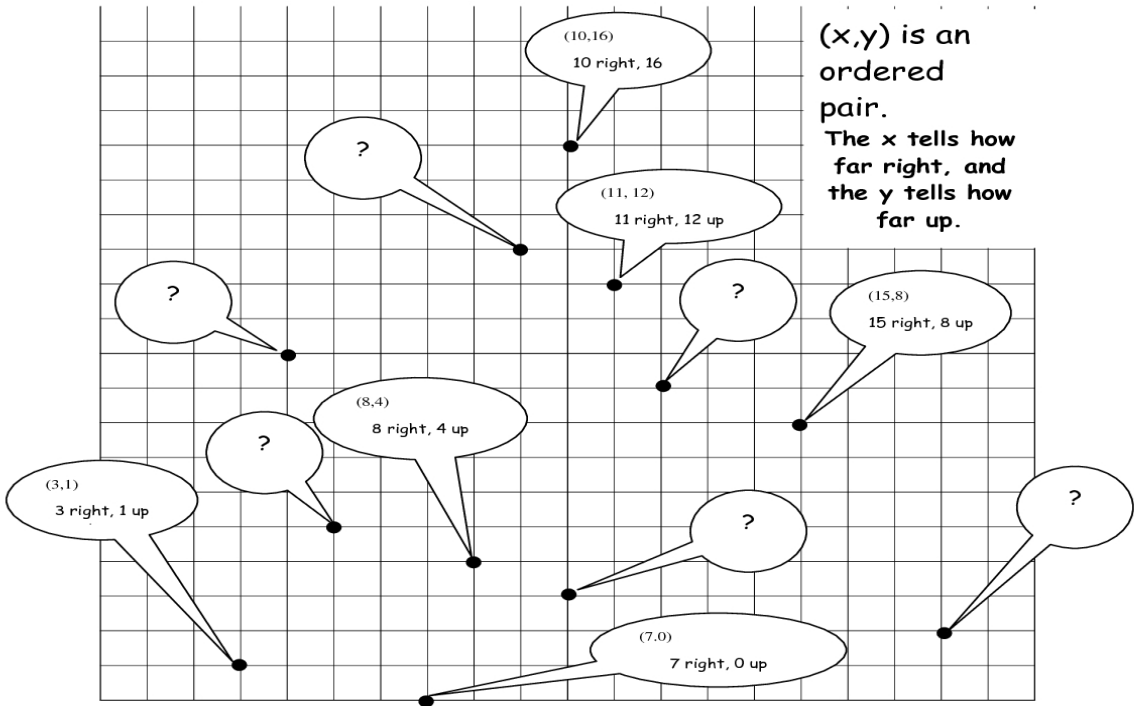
(x,y) is an ordered pair.

The x tells how far right, and the y tells how far up.

(10,16)
10 right, 16

?

(11, 12)
11 right, 12 up

?

?

(15,8)
15 right, 8 up

(8,4)
8 right, 4 up

?

(3,1)
3 right, 1 up

?

?

(7.0)
7 right, 0 up